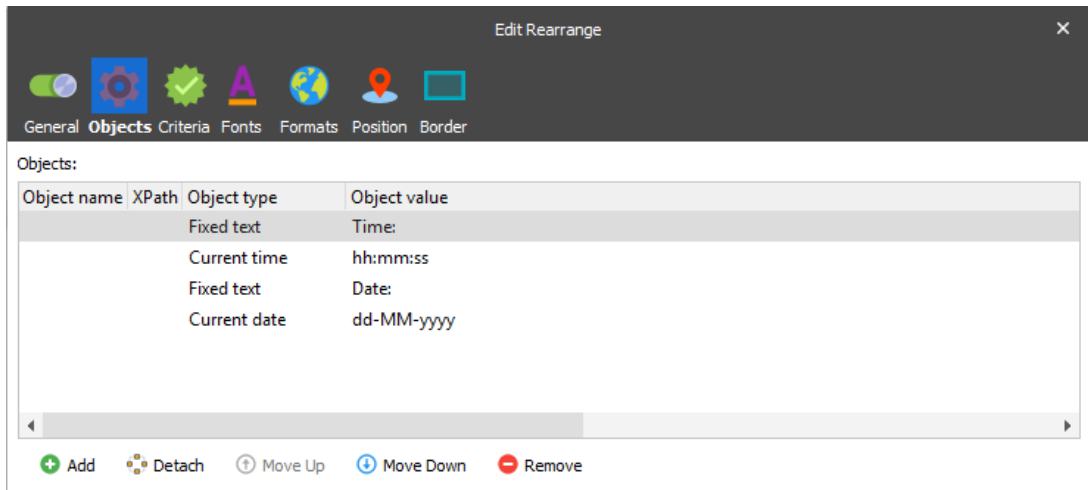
Edit Rearrange

General Objects Criteria Fonts Formats Position Border

Objects:

| Object name | XPath | Object type | Object value |
|---|---|---|---|
| | | Fixed text | Time: |
| | | Current time | hh:mm:ss |
| | | Fixed text | Date: |
| | | Current date | dd-MM-yyyy |

Add Detach Move Up Move Down Remove